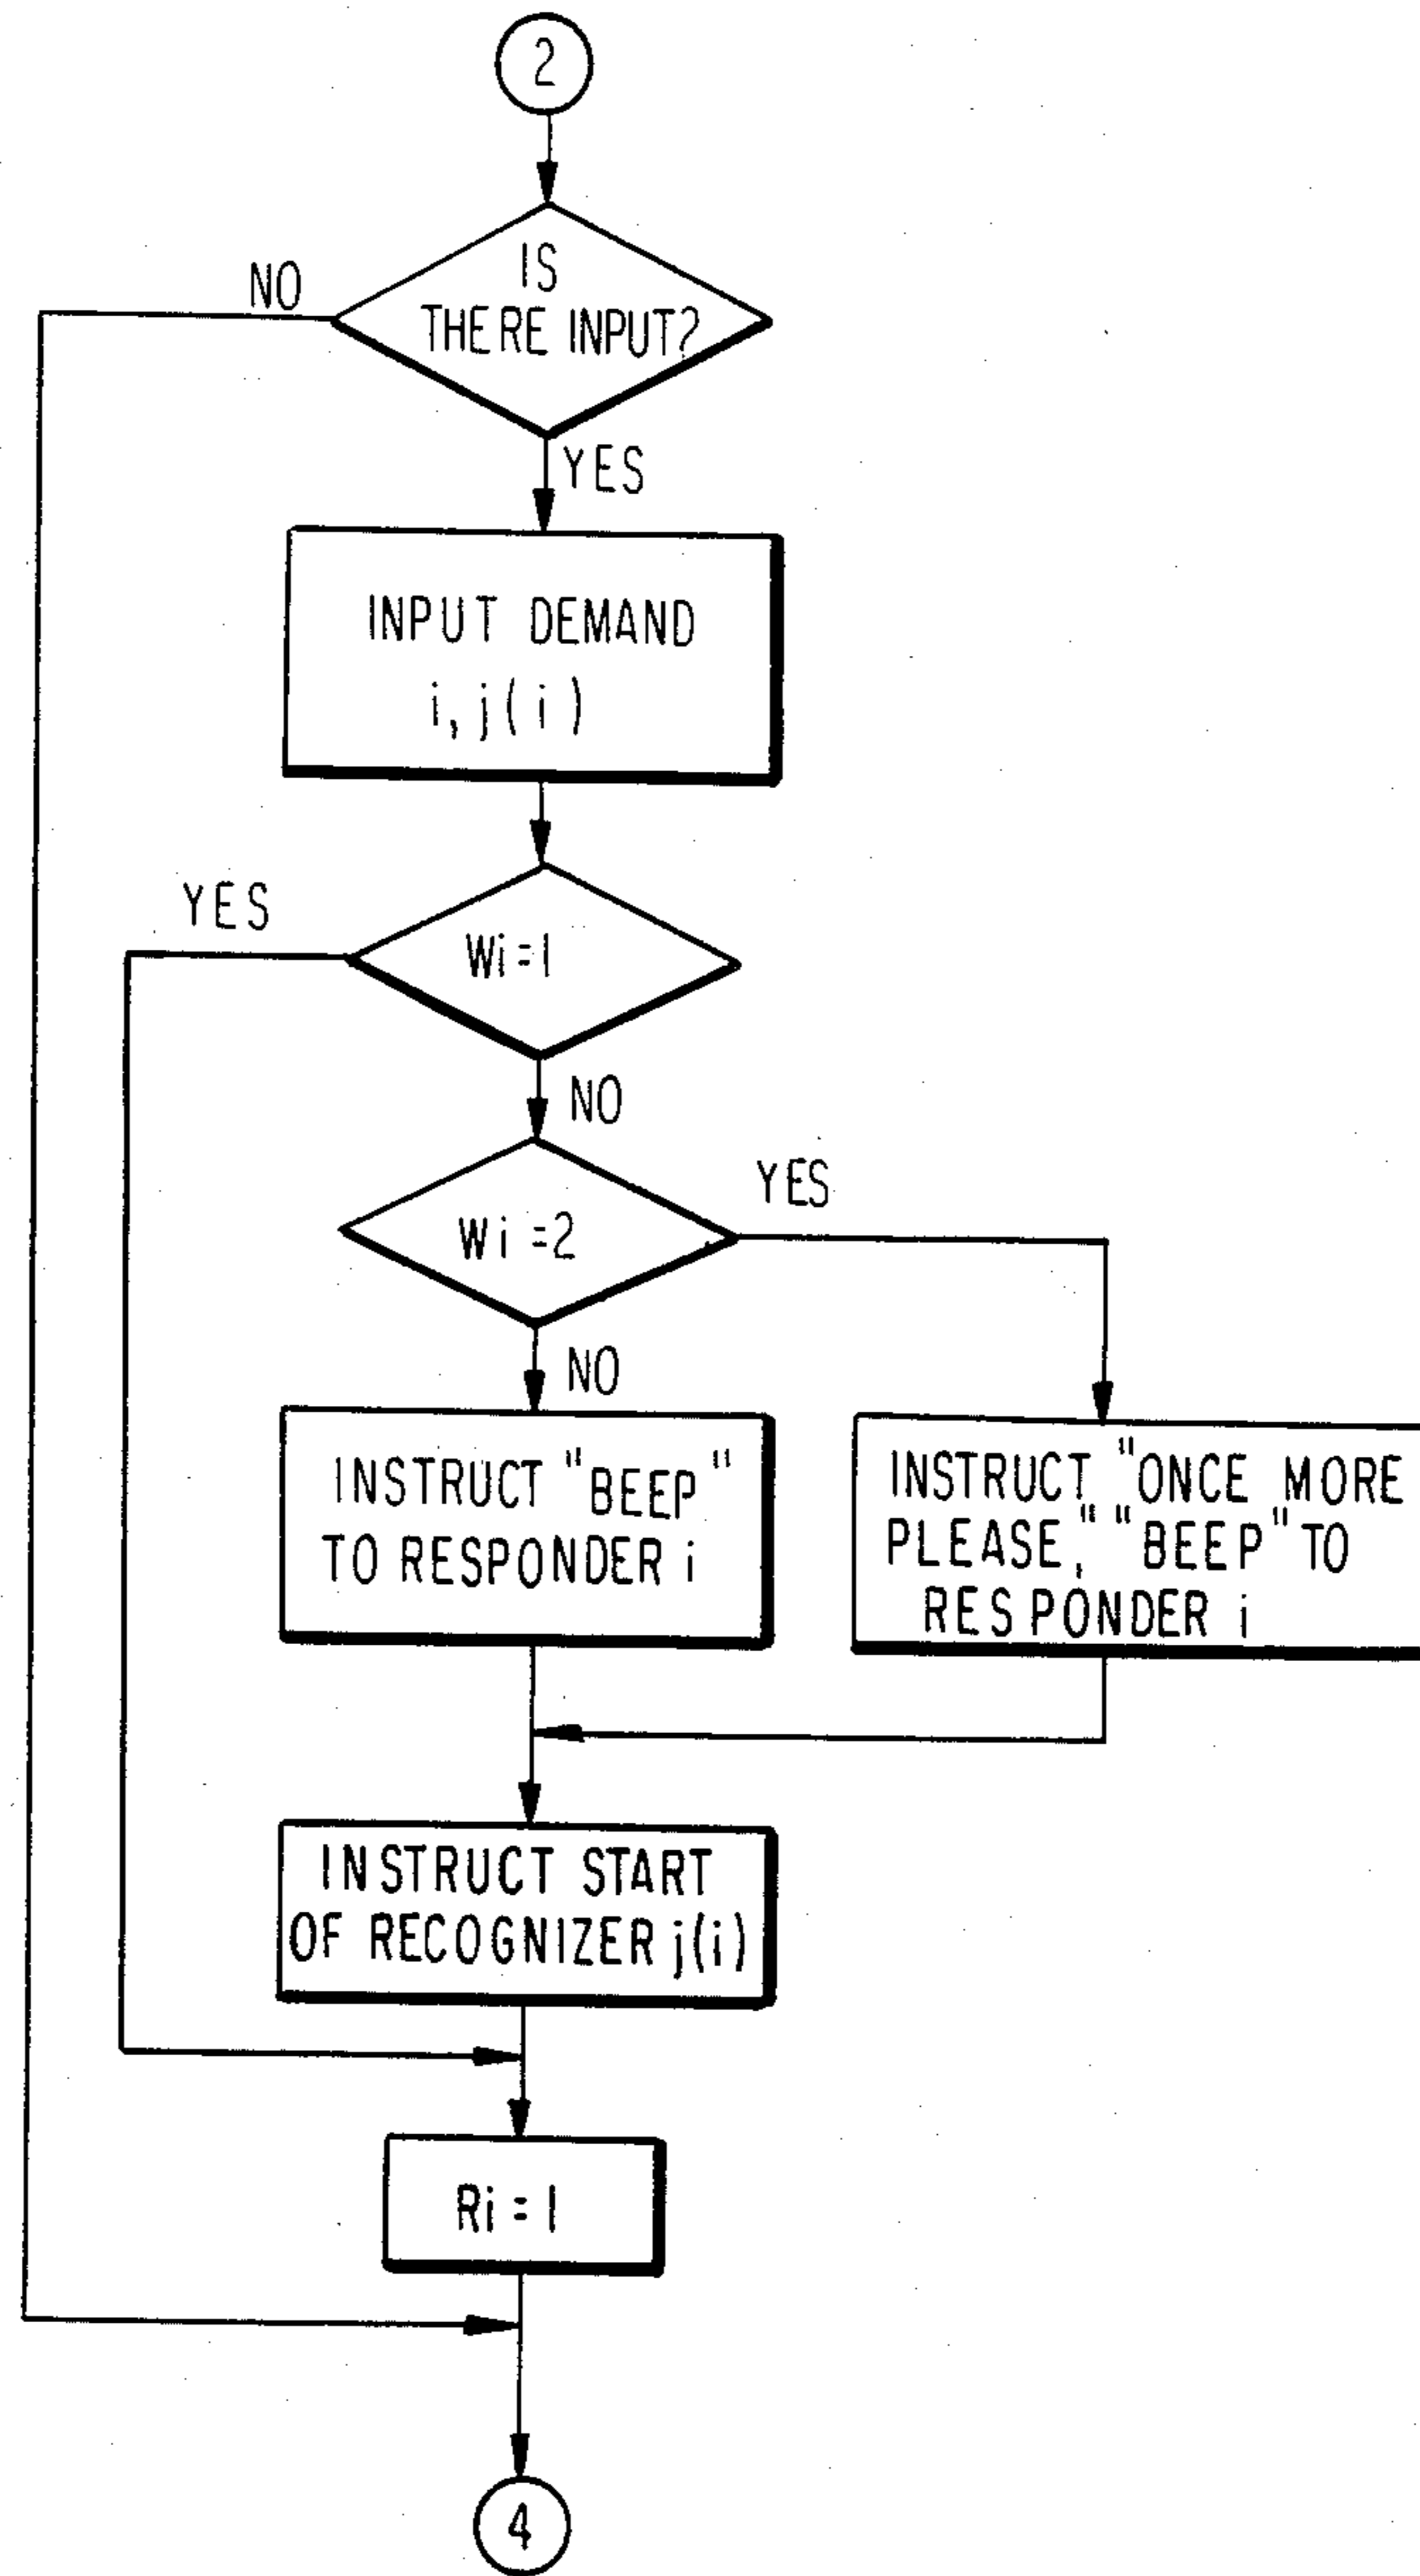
2

IS THERE INPUT?

NO

YES

INPUT DEMAND i, j(i)

YES

Wi = 1

NO

Wi = 2

YES

NO

INSTRUCT "BEEP" TO RESPONDER i

INSTRUCT "ONCE MORE PLEASE," "BEEP" TO RESPONDER i

INSTRUCT START OF RECOGNIZER j(i)

Ri = 1

4